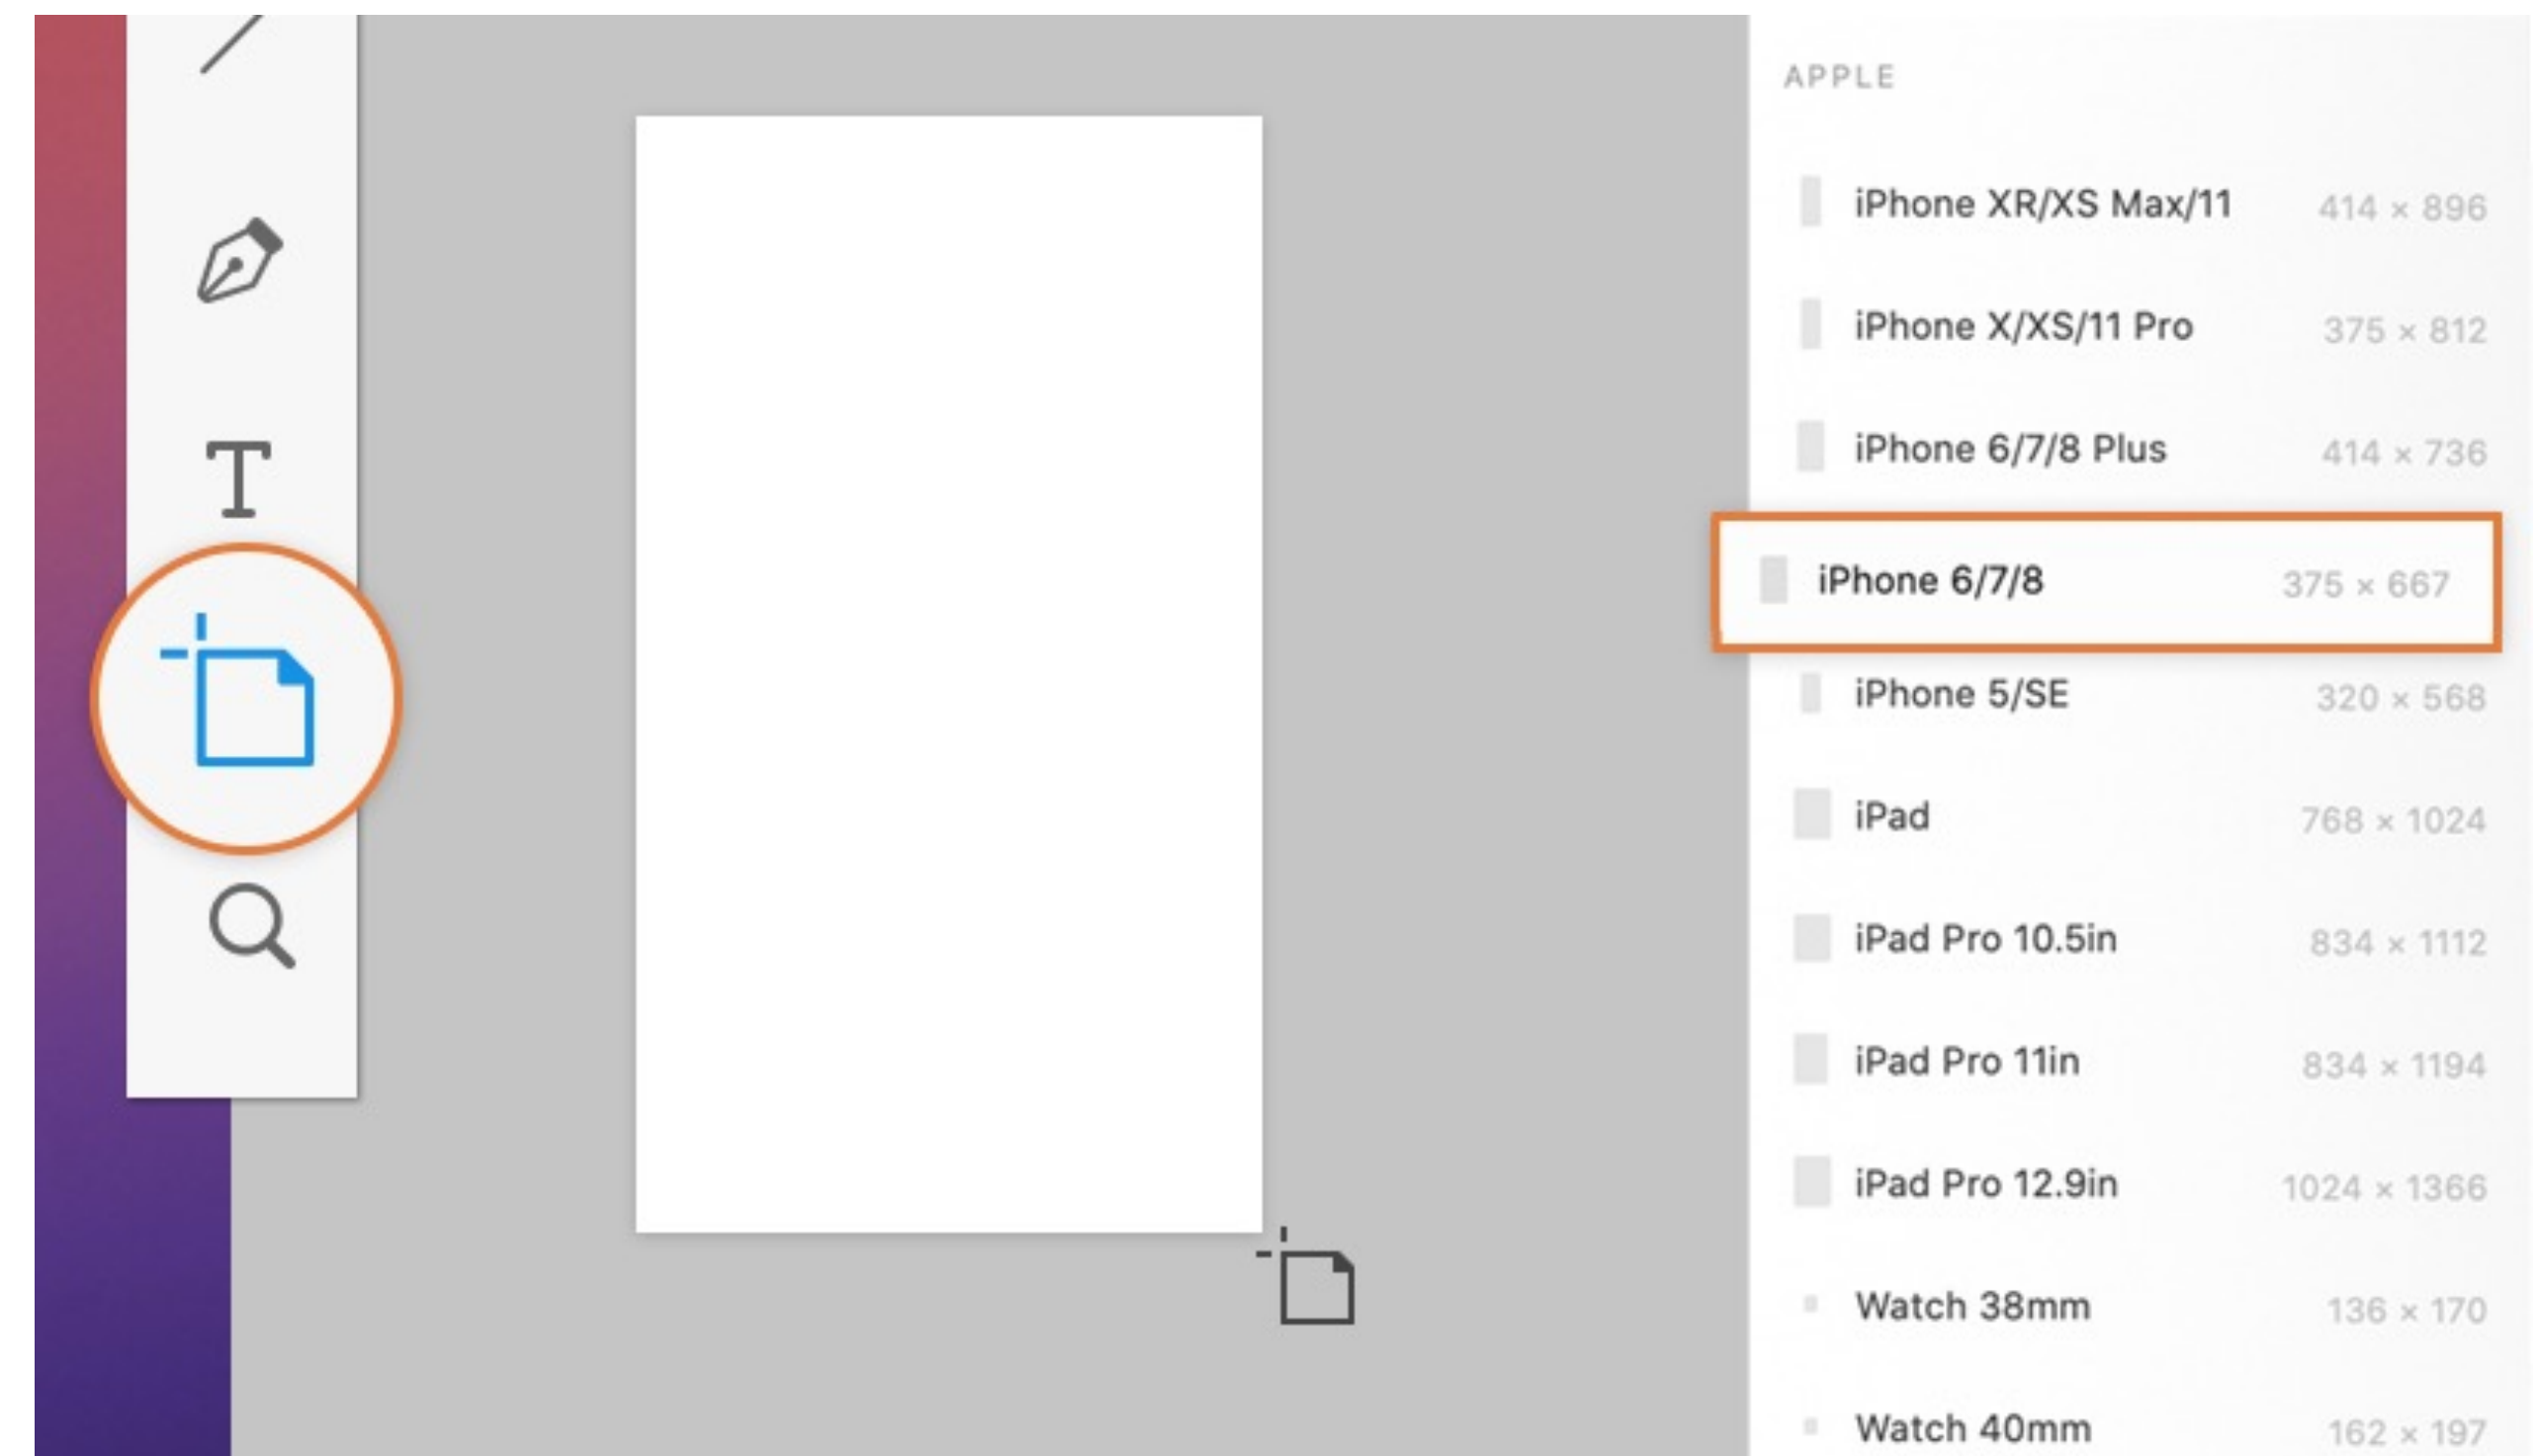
APPLE

| | |
|---|---|
| iPhone XR/XS Max/11 | 414 × 896 |
| iPhone X/XS/11 Pro | 375 × 812 |
| iPhone 6/7/8 Plus | 414 × 736 |
| iPhone 6/7/8 | 375 × 667 |
| iPhone 5/SE | 320 × 568 |
| iPad | 768 × 1024 |
| iPad Pro 10.5in | 834 × 1112 |
| iPad Pro 11in | 834 × 1194 |
| iPad Pro 12.9in | 1024 × 1366 |
| Watch 38mm | 136 × 170 |
| Watch 40mm | 162 × 197 |